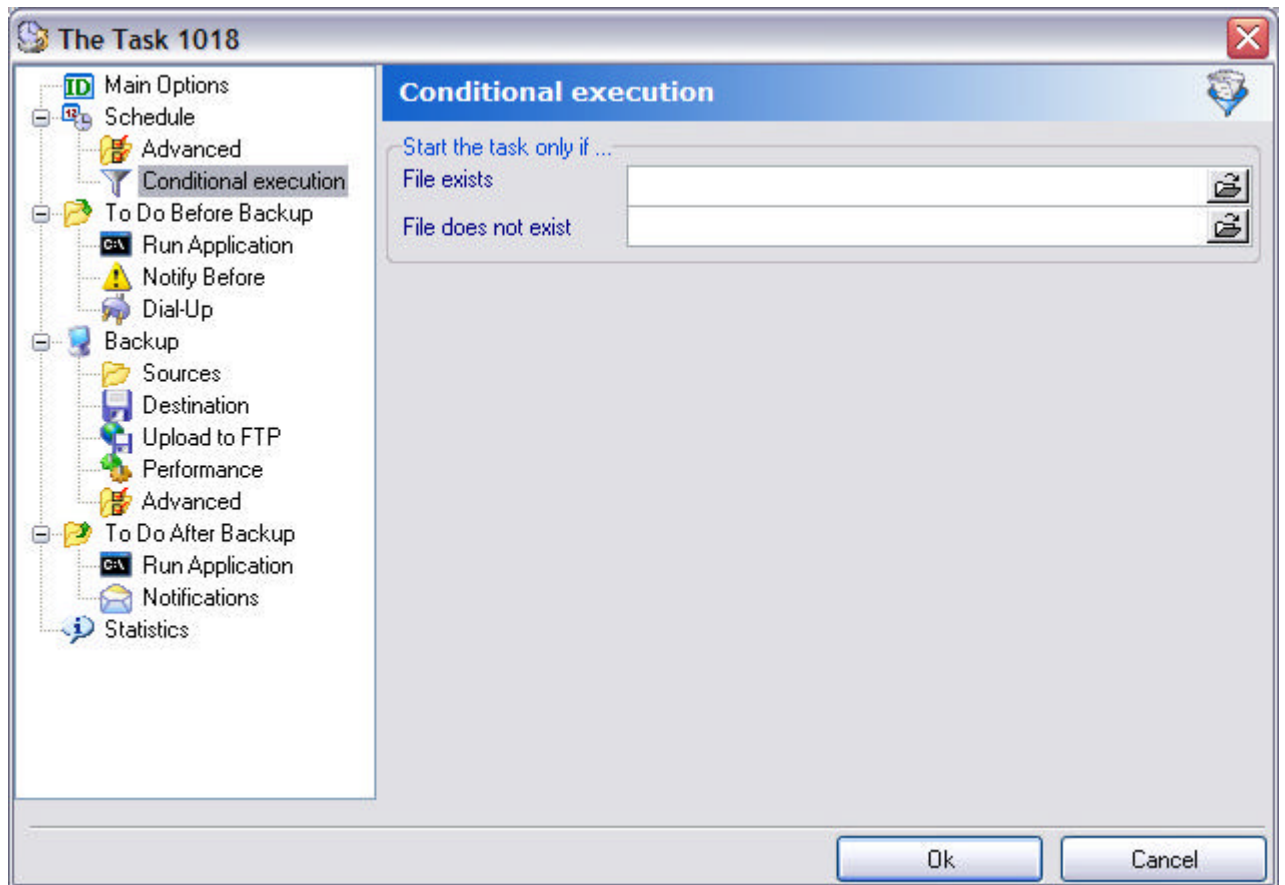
The Task 1018

Main Options
Schedule
Advanced
Conditional execution
To Do Before Backup
Run Application
Notify Before
Dial-Up
Backup
Sources
Destination
Upload to FTP
Performance
Advanced
To Do After Backup
Run Application
Notifications
Statistics

Conditional execution

Start the task only if ...
File exists
File does not exist

Ok
Cancel